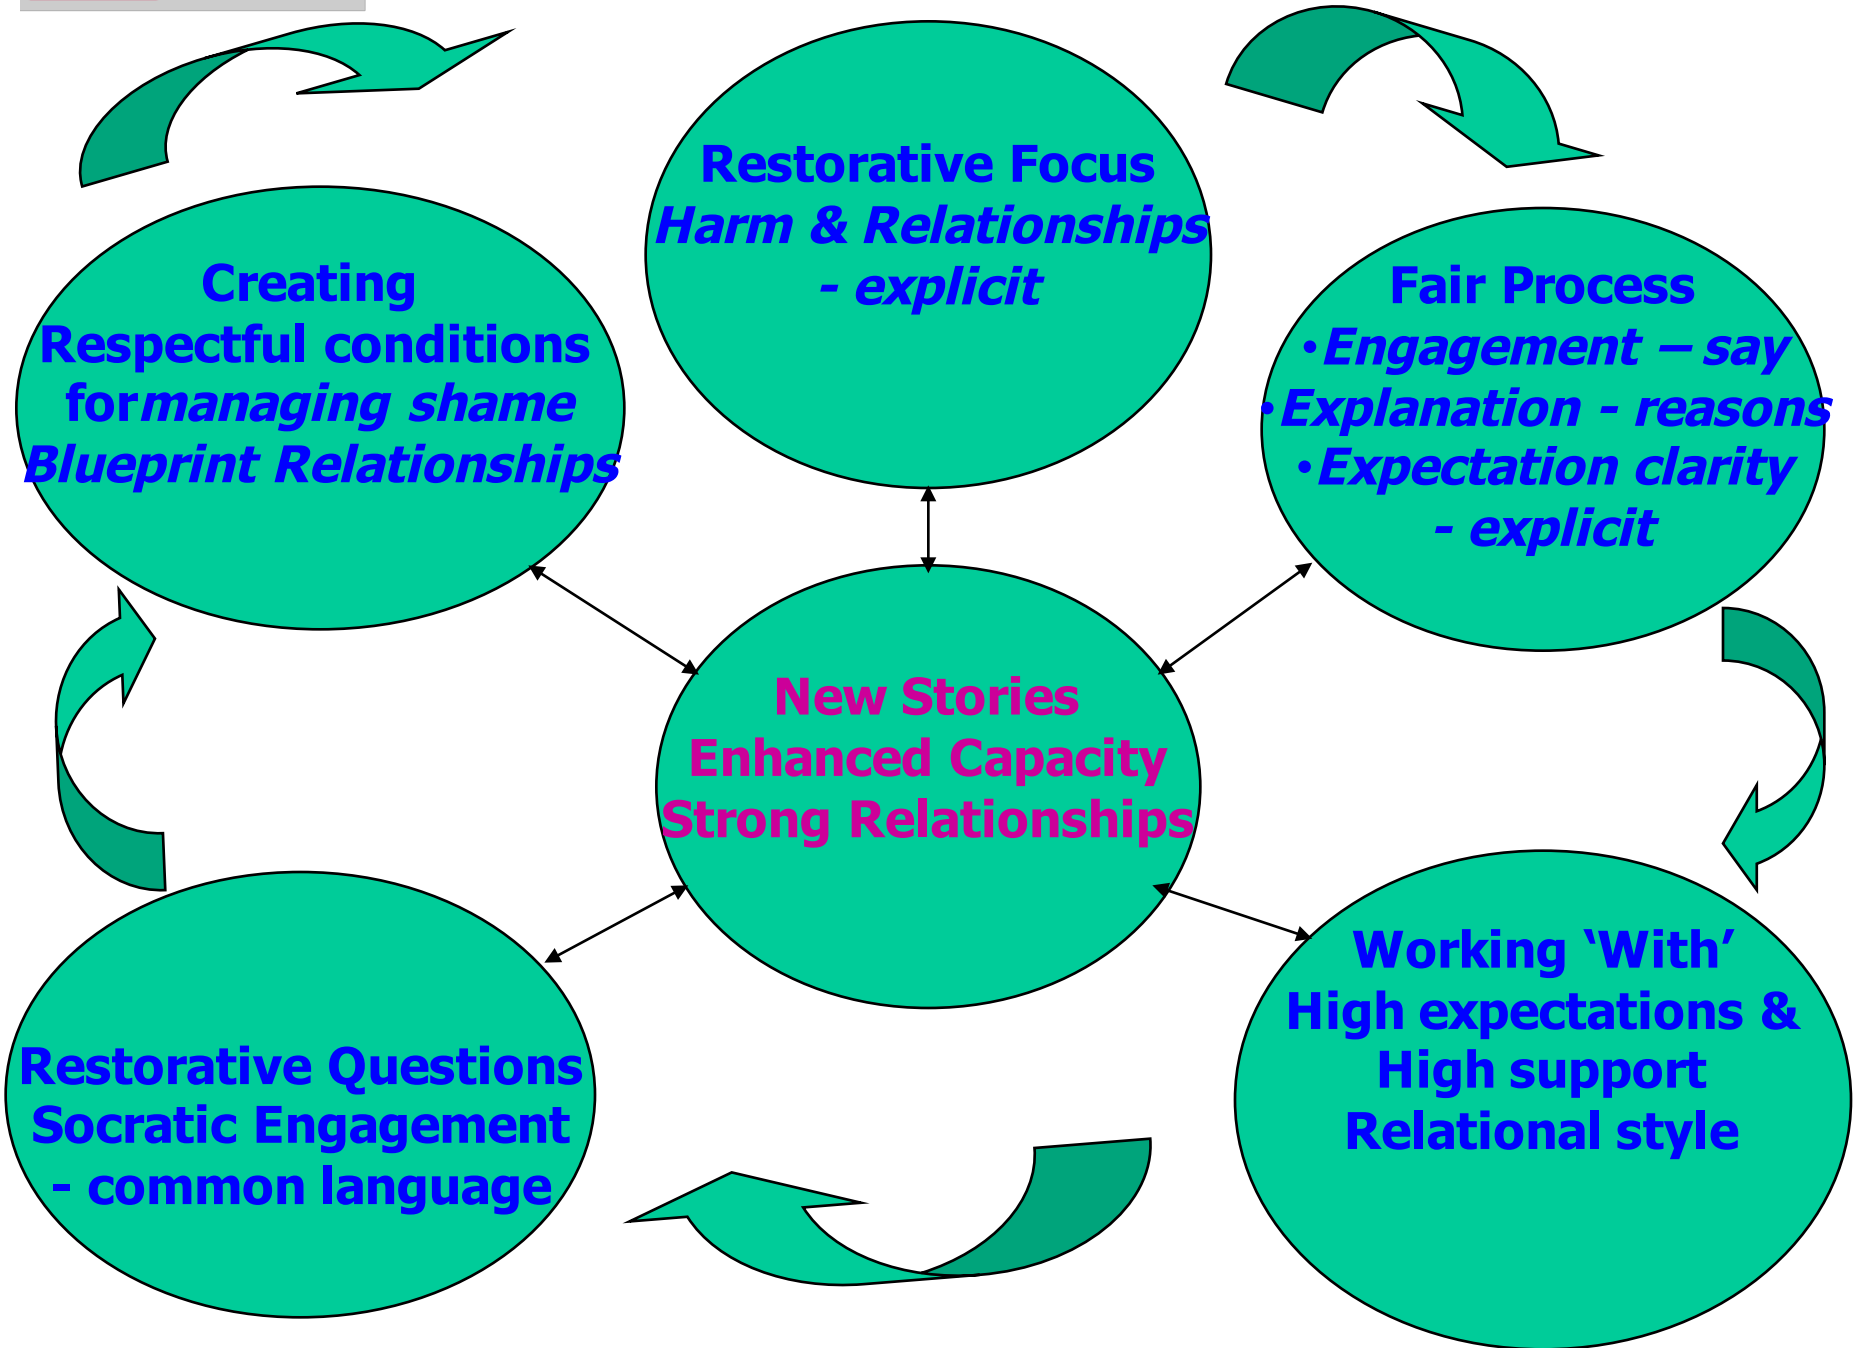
Restorative Focus
*Harm & Relationships - explicit*

Creating
Respectful conditions for*managing shame*
*Blueprint Relationships*

Fair Process
•*Engagement – say*
•*Explanation - reasons*
•*Expectation clarity - explicit*

New Stories
Enhanced Capacity
Strong Relationships

Restorative Questions
Socratic Engagement
- common language

Working 'With'
High expectations &
High support
Relational style